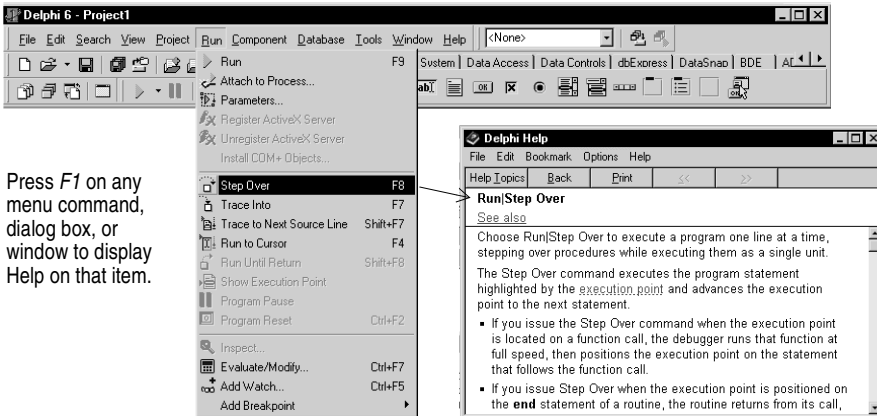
Delphi 6 - Project1

File Edit Search View Project Run Component Database Tools Window Help <None>

System | Data Access | Data Controls | dbExpress | DataSnap | BDE | AD

Run F9
Attach to Process...
Parameters...
Register ActiveX Server
Unregister ActiveX Server
Install COM+ Objects...
Step Over F8
Trace Into F7
Trace to Next Source Line Shift+F7
Run to Cursor F4
Run Until Return Shift+F8
Show Execution Point
Program Pause
Program Reset Ctrl+F2
Inspect...
Evaluate/Modify... Ctrl+F7
Add Watch... Ctrl+F5
Add Breakpoint

Press *F1* on any menu command, dialog box, or window to display Help on that item.

Delphi Help

File Edit Bookmark Options Help

Help Topics Back Print << >>

**Run|Step Over**

See also

Choose Run|Step Over to execute a program one line at a time, stepping over procedures while executing them as a single unit.

The Step Over command executes the program statement highlighted by the execution point and advances the execution point to the next statement.

- If you issue the Step Over command when the execution point is located on a function call, the debugger runs that function at full speed, then positions the execution point on the statement that follows the function call.
- If you issue Step Over when the execution point is positioned on the **end** statement of a routine, the routine returns from its call,